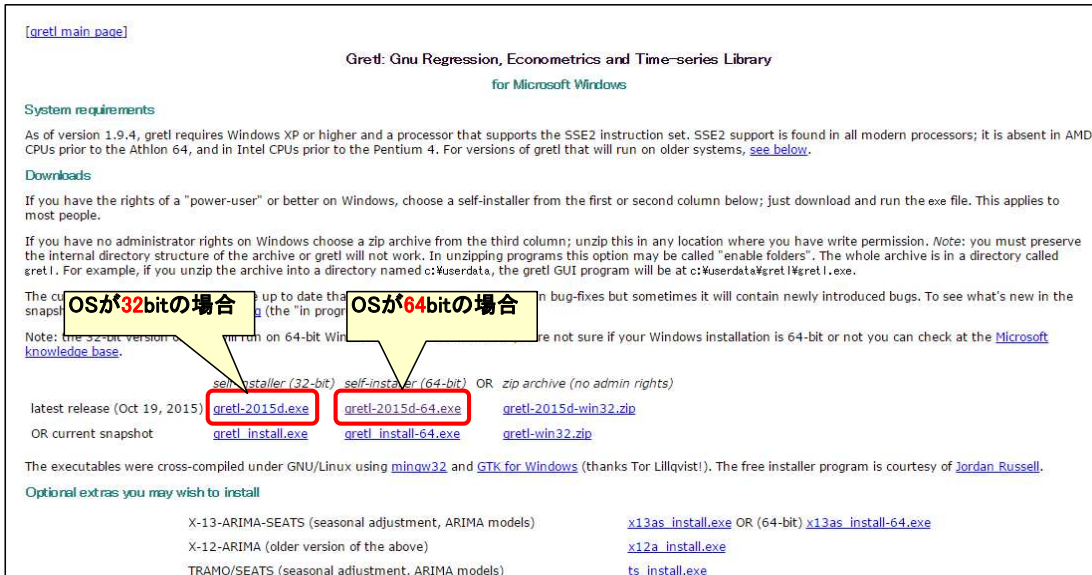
[gretl main page]

Gretl: Gnu Regression, Econometrics and Time-series Library

for Microsoft Windows

System requirements

As of version 1.9.4, gretl requires Windows XP or higher and a processor that supports the SSE2 instruction set. SSE2 support is found in all modern processors; it is absent in AMD CPUs prior to the Athlon 64, and in Intel CPUs prior to the Pentium 4. For versions of gretl that will run on older systems, see below.

Downloads

If you have the rights of a "power-user" or better on Windows, choose a self-installer from the first or second column below; just download and run the exe file. This applies to most people.

If you have no administrator rights on Windows choose a zip archive from the third column; unzip this in any location where you have write permission. Note: you must preserve the internal directory structure of the archive or gretl will not work. In unzipping programs this option may be called "enable folders". The whole archive is in a directory called gretl. For example, if you unzip the archive into a directory named c:¥userdata, the gretl GUI program will be at c:¥userdata¥gretl¥gretl.exe.

The cu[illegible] up to date tha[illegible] bug-fixes but sometimes it will contain newly introduced bugs. To see what's new in the snapsh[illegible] (the "in progr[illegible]

OSが32bitの場合

OSが64bitの場合

Note: the 32-bit version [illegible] run on 64-bit Win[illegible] re not sure if your Windows installation is 64-bit or not you can check at the Microsoft knowledge base.

| | self-installer (32-bit) | self-installer (64-bit) | OR zip archive (no admin rights) |
|---|---|---|---|
| latest release (Oct 19, 2015) | gretl-2015d.exe | gretl-2015d-64.exe | gretl-2015d-win32.zip |
| OR current snapshot | gretl_install.exe | gretl_install-64.exe | gretl-win32.zip |

The executables were cross-compiled under GNU/Linux using mingw32 and GTK for Windows (thanks Tor Lillqvist!). The free installer program is courtesy of Jordan Russell.

Optional extras you may wish to install

X-13-ARIMA-SEATS (seasonal adjustment, ARIMA models) x13as_install.exe OR (64-bit) x13as_install-64.exe

X-12-ARIMA (older version of the above) x12a_install.exe

TRAMO/SEATS (seasonal adjustment, ARIMA models) ts_install.exe